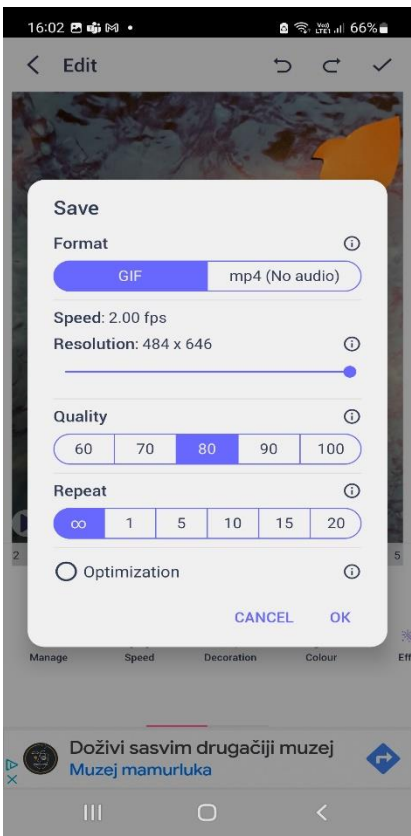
16:02 66%

Edit

Save

Format

| GIF | mp4 (No audio) |
|---|---|

Speed: 2.00 fps

Resolution: 484 x 646

Quality

| 60 | 70 | 80 | 90 | 100 |
|---|---|---|---|---|

Repeat

| ∞ | 1 | 5 | 10 | 15 | 20 |
|---|---|---|---|---|---|

Optimization

CANCEL OK

Manage Speed Decoration Colour Eff

Doživi sasvim drugačiji muzej
Muzej mamurluka